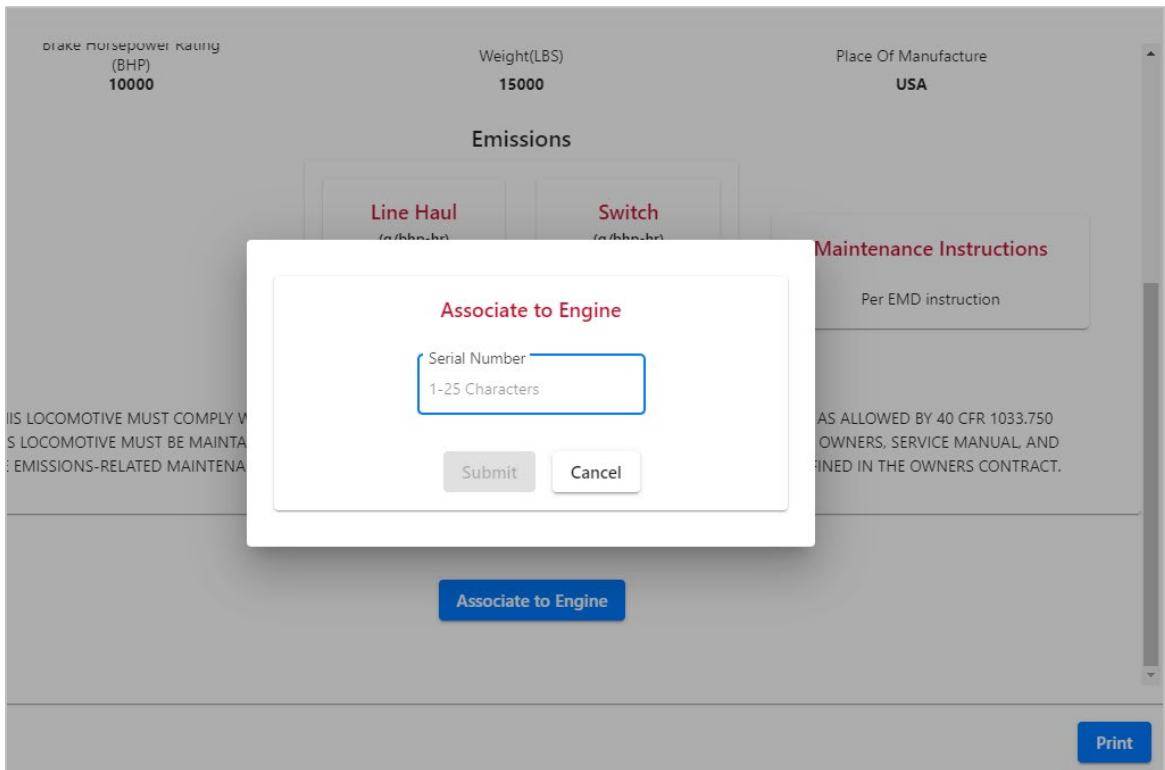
Brake Horsepower Rating (BHP)
10000

Weight(LBS)
15000

Place Of Manufacture
USA

Emissions

Line Haul
(g/bhp-hr)

Switch
(g/bhp-hr)

Maintenance Instructions

Per EMD instruction

Associate to Engine

Serial Number
1-25 Characters

Submit Cancel

IIS LOCOMOTIVE MUST COMPLY W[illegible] AS ALLOWED BY 40 CFR 1033.750
S LOCOMOTIVE MUST BE MAINTA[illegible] OWNERS, SERVICE MANUAL, AND
E EMISSIONS-RELATED MAINTENA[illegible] FINED IN THE OWNERS CONTRACT.

Associate to Engine

Print